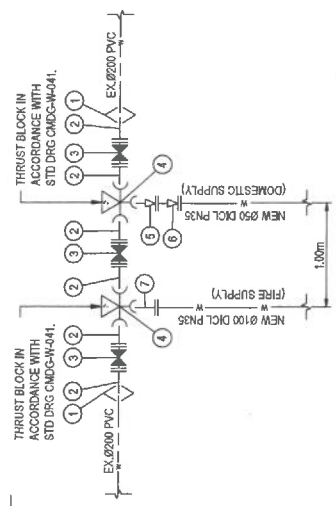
EX.Ø200 PVC
W
THRUST BLOCK IN ACCORDANCE WITH STD DRG CMDG-W-041.
1
2
2
3
4
NEW Ø50 DICL PN35
(DOMESTIC SUPPLY)
W
5
6
1.00m
2
3
2
7
NEW Ø100 DICL PN35
(FIRE SUPPLY)
W
4
THRUST BLOCK IN ACCORDANCE WITH STD DRG CMDG-W-041.
2
3
1
2
EX.Ø200 PVC
W